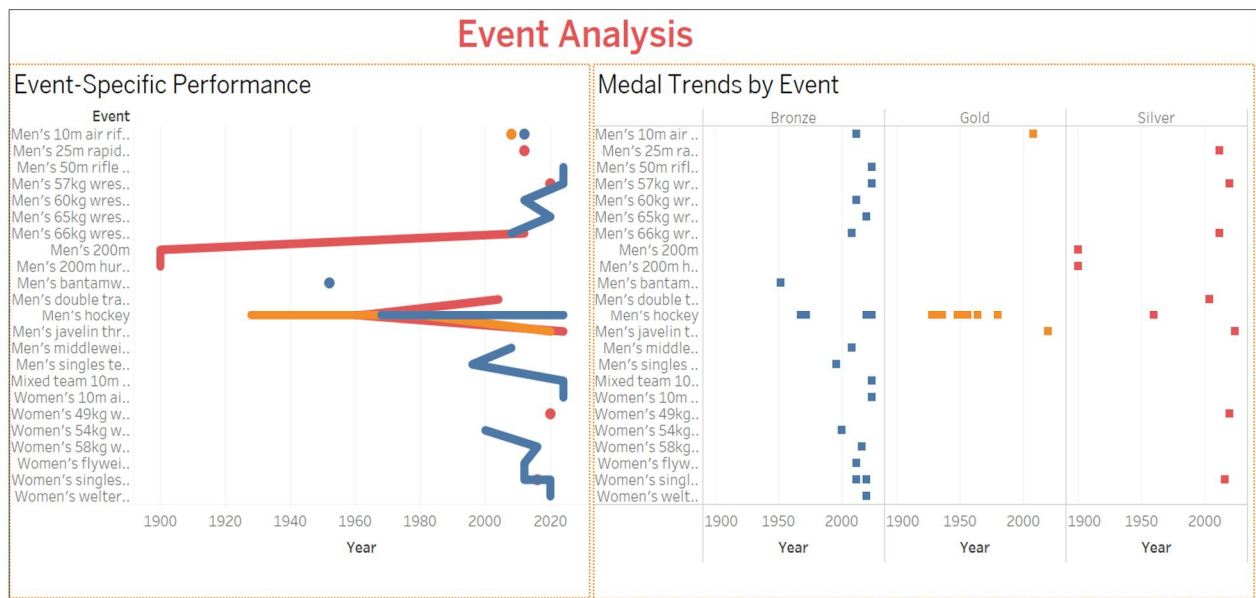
Event Analysis

Event-Specific Performance

Event
Men's 10m air rif..
Men's 25m rapid..
Men's 50m rifle ..
Men's 57kg wres..
Men's 60kg wres..
Men's 65kg wres..
Men's 66kg wres..
Men's 200m
Men's 200m hur..
Men's bantamw..
Men's double tra..
Men's hockey
Men's javelin thr..
Men's middlewei..
Men's singles te..
Mixed team 10m ..
Women's 10m ai..
Women's 49kg w..
Women's 54kg w..
Women's 58kg w..
Women's flywei..
Women's singles..
Women's welter..

1900 1920 1940 1960 1980 2000 2020
Year

Medal Trends by Event

Bronze | Gold | Silver

Men's 10m air ..
Men's 25m ra..
Men's 50m rifl..
Men's 57kg wr..
Men's 60kg wr..
Men's 65kg wr..
Men's 66kg wr..
Men's 200m
Men's 200m h..
Men's bantam..
Men's double t..
Men's hockey
Men's javelin t..
Men's middle..
Men's singles ..
Mixed team 10..
Women's 10m ..
Women's 49kg..
Women's 54kg..
Women's 58kg..
Women's flyw..
Women's singl..
Women's welt..

1900 1950 2000 | 1900 1950 2000 | 1900 1950 2000
Year | Year | Year